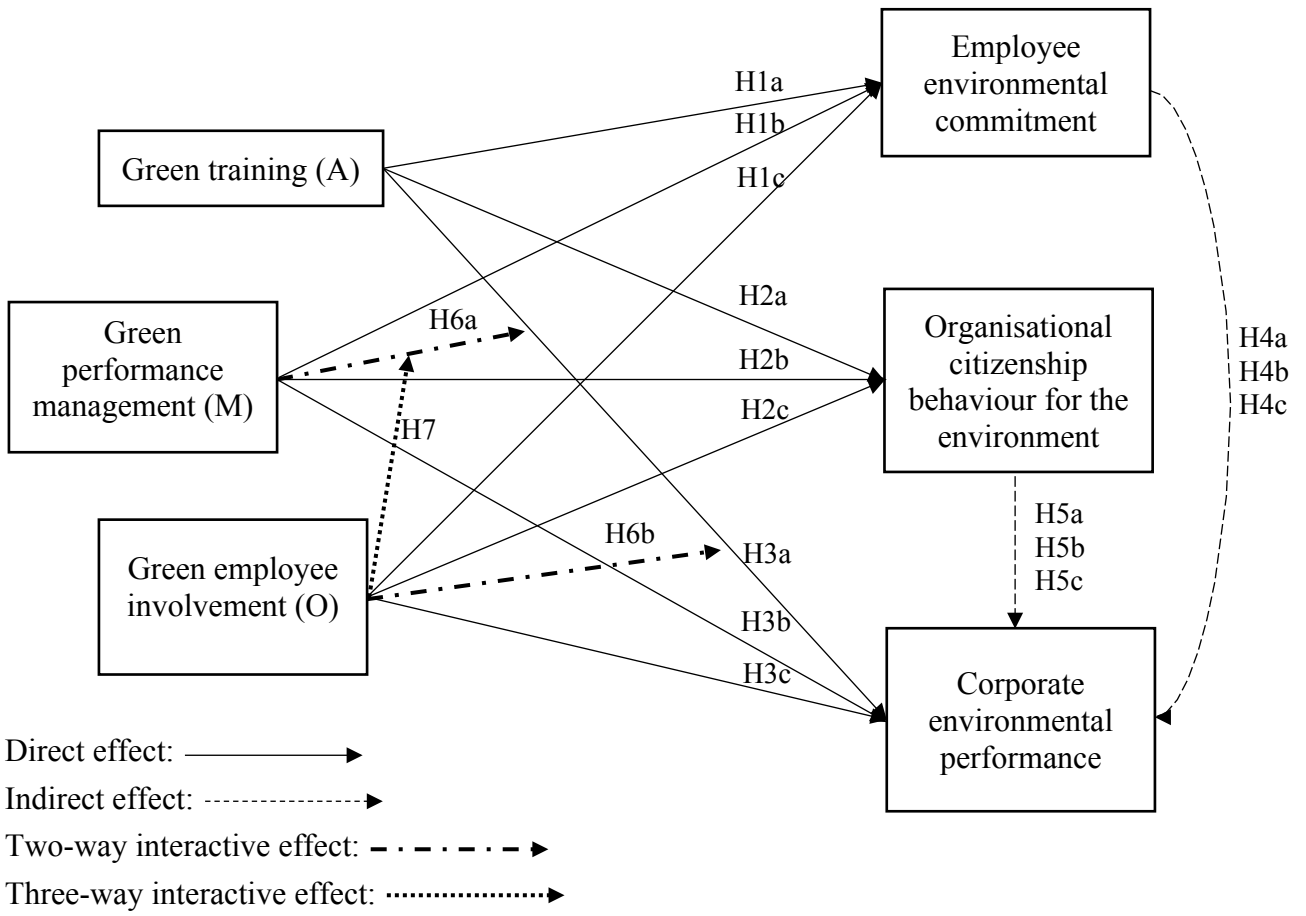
Employee environmental commitment

H1a

H1b

Green training (A)

H1c

H2a

Green performance management (M)

H6a

Organisational citizenship behaviour for the environment

H2b

H4a
H4b
H4c

H7

H2c

H5a
H5b
H5c

H6b

H3a

Green employee involvement (O)

H3b

H3c

Corporate environmental performance

Direct effect:

Indirect effect:

Two-way interactive effect:

Three-way interactive effect: